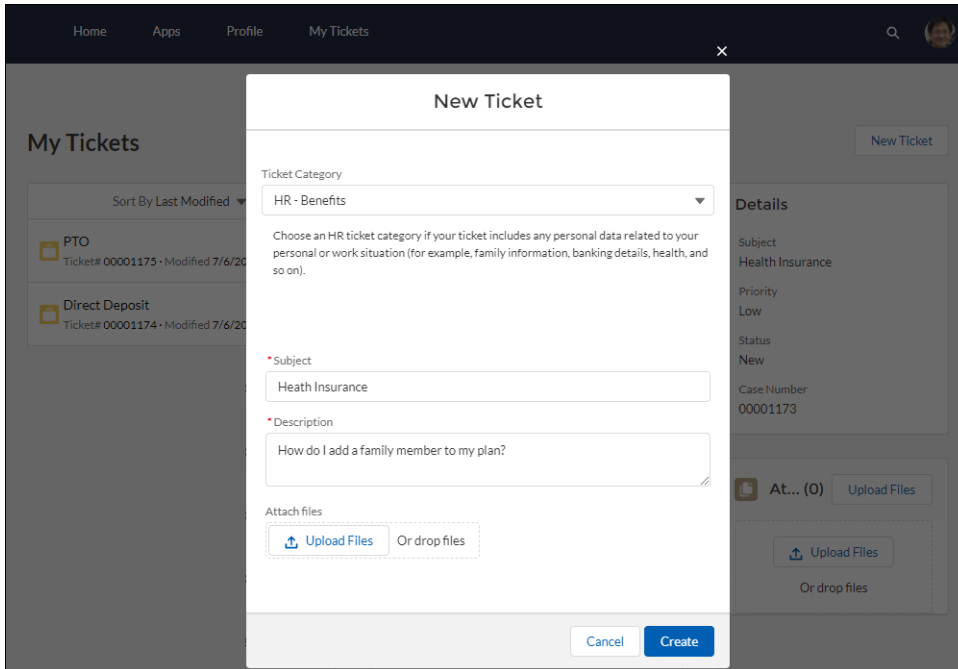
Home Apps Profile My Tickets

My Tickets

Sort By Last Modified

PTO
Ticket# 00001175 • Modified 7/6/20

Direct Deposit
Ticket# 00001174 • Modified 7/6/20

New Ticket

Details

Subject
Health Insurance

Priority
Low

Status
New

Case Number
00001173

At... (0) Upload Files

Upload Files
Or drop files

New Ticket

Ticket Category
HR - Benefits

Choose an HR ticket category if your ticket includes any personal data related to your personal or work situation (for example, family information, banking details, health, and so on).

*Subject
Heath Insurance

*Description
How do I add a family member to my plan?

Attach files
Upload Files Or drop files

Cancel Create